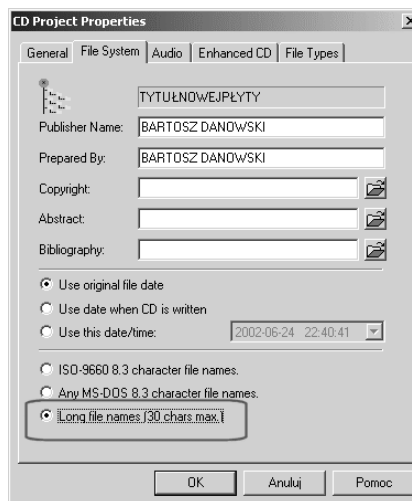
CD Project Properties

General | File System | Audio | Enhanced CD | File Types

TYTUŁNOWEJPŁYTY

Publisher Name: BARTOSZ DANOWSKI

Prepared By: BARTOSZ DANOWSKI

Copyright:

Abstract:

Bibliography:

Use original file date

Use date when CD is written

Use this date/time: 2002-06-24 22:40:41

ISO-9660 8.3 character file names.

Any MS-DOS 8.3 character file names.

Long file names (30 chars max.)

OK | Anuluj | Pomoc